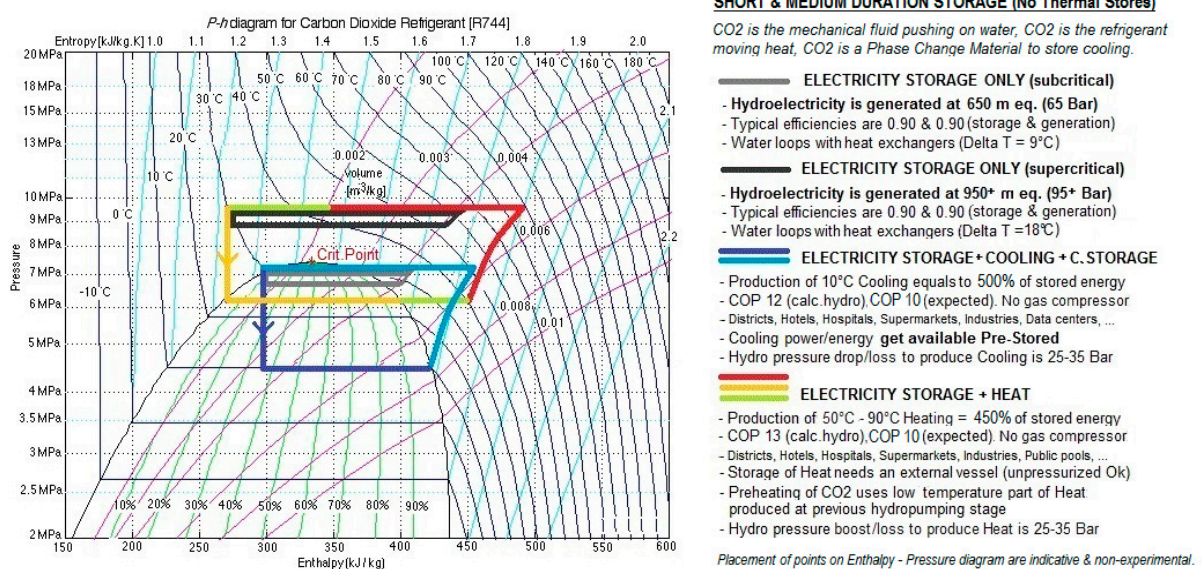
P-h diagram for Carbon Dioxide Refrigerant [R744]

Entropy [kJ/kg.K] 1.0 1.1 1.2 1.3 1.4 1.5 1.6 1.7 1.8 1.9 2.0 2.1 2.2

20 MPa
18 MPa
15 MPa
13 MPa
10 MPa
9 MPa
8 MPa
7 MPa
6 MPa
5 MPa
4 MPa
3.5 MPa
3 MPa
2.5 MPa
2 MPa

Pressure

50 °C 60 °C 70 °C 80 °C 90 °C 100 °C 120 °C 140 °C 160 °C 180 °C
30 °C 40 °C
20 °C
10 °C
0 °C
-10 °C

0.002 volume [m³/kg] 0.003 0.004 0.006 0.008 0.01

Crit.Point

10% 20% 30% 40% 50% 60% 70% 80% 90%

150 200 250 300 350 400 450 500 550 600
Enthalpy [kJ/kg]

SHORT & MEDIUM DURATION STORAGE (No Thermal Stores)

CO2 is the mechanical fluid pushing on water, CO2 is the refrigerant moving heat, CO2 is a Phase Change Material to store cooling.

ELECTRICITY STORAGE ONLY (subcritical)
- Hydroelectricity is generated at 650 m eq. (65 Bar)
- Typical efficiencies are 0.90 & 0.90 (storage & generation)
- Water loops with heat exchangers (Delta T = 9°C)

ELECTRICITY STORAGE ONLY (supercritical)
- Hydroelectricity is generated at 950+ m eq. (95+ Bar)
- Typical efficiencies are 0.90 & 0.90 (storage & generation)
- Water loops with heat exchangers (Delta T =18°C)

ELECTRICITY STORAGE + COOLING + C. STORAGE
- Production of 10°C Cooling equals to 500% of stored energy
- COP 12 (calc.hydro), COP 10 (expected). No gas compressor
- Districts, Hotels, Hospitals, Supermarkets, Industries, Data centers, ...
- Cooling power/energy get available Pre-Stored
- Hydro pressure drop/loss to produce Cooling is 25-35 Bar

ELECTRICITY STORAGE + HEAT
- Production of 50°C - 90°C Heating = 450% of stored energy
- COP 13 (calc.hydro), COP 10 (expected). No gas compressor
- Districts, Hotels, Hospitals, Supermarkets, Industries, Public pools, ...
- Storage of Heat needs an external vessel (unpressurized Ok)
- Preheating of CO2 uses low temperature part of Heat produced at previous hydropumping stage
- Hydro pressure boost/loss to produce Heat is 25-35 Bar

Placement of points on Enthalpy - Pressure diagram are indicative & non-experimental.